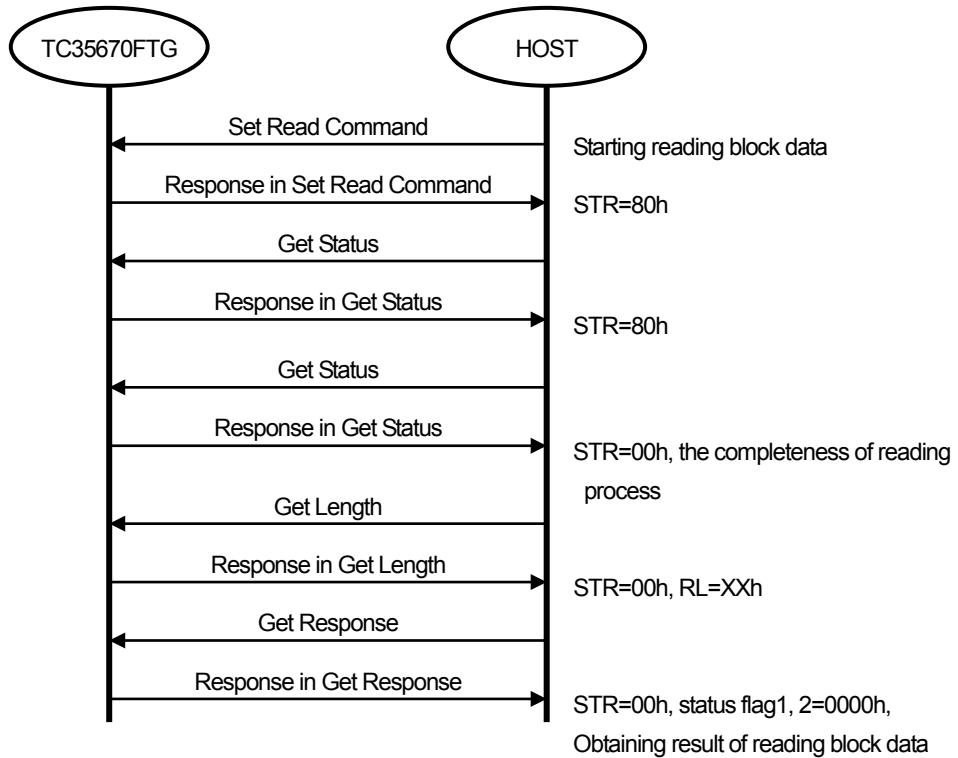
TC35670FTG

HOST

Set Read Command

Starting reading block data

Response in Set Read Command

STR=80h

Get Status

Response in Get Status

STR=80h

Get Status

Response in Get Status

STR=00h, the completeness of reading process

Get Length

Response in Get Length

STR=00h, RL=XXh

Get Response

Response in Get Response

STR=00h, status flag1, 2=0000h, Obtaining result of reading block data